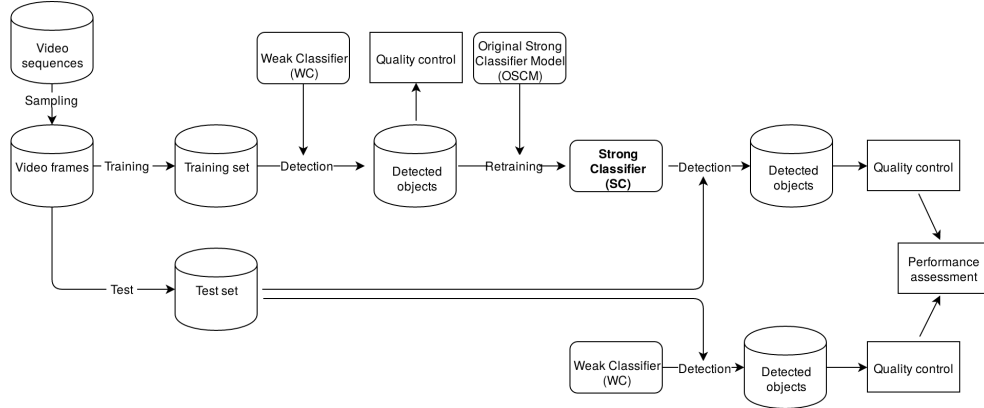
Video sequences

Sampling

Video frames

Training

Training set

Weak Classifier (WC)

Detection

Quality control

Detected objects

Original Strong Classifier Model (OSCM)

Retraining

Strong Classifier (SC)

Detection

Detected objects

Quality control

Performance assessment

Test

Test set

Weak Classifier (WC)

Detection

Detected objects

Quality control